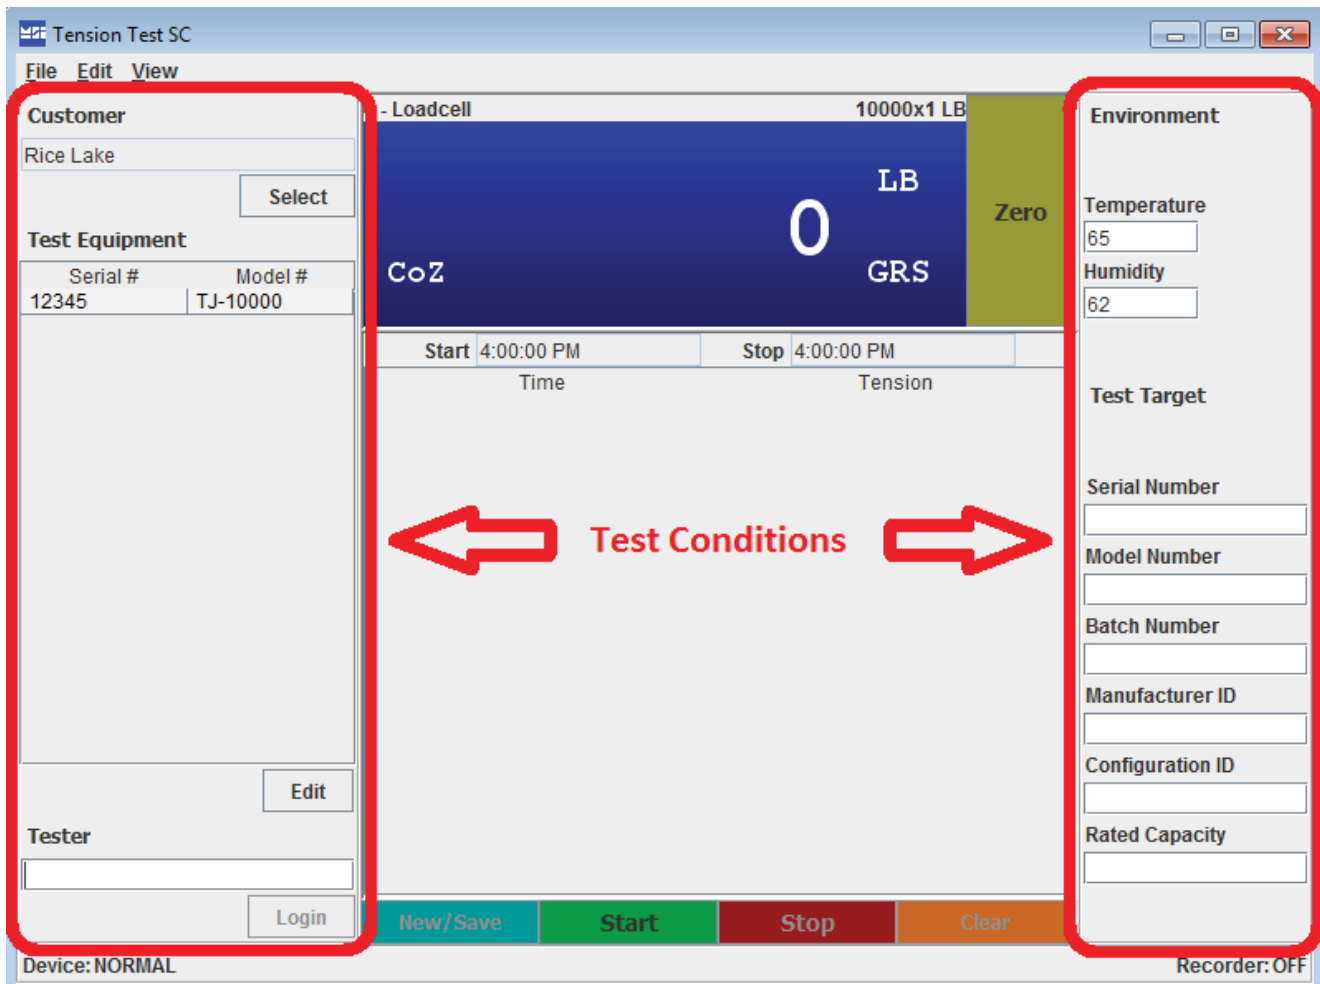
Tension Test SC

File Edit View

Customer

Rice Lake

Select

Test Equipment

| Serial # | Model # |
|---|---|
| 12345 | TJ-10000 |

Edit

Tester

Login

- Loadcell 10000x1 LB

LB

0

CoZ GRS

Zero

Start 4:00:00 PM Stop 4:00:00 PM

Time Tension

Test Conditions

New/Save Start Stop Clear

Environment

Temperature

65

Humidity

62

Test Target

Serial Number

Model Number

Batch Number

Manufacturer ID

Configuration ID

Rated Capacity

Device: NORMAL

Recorder: OFF